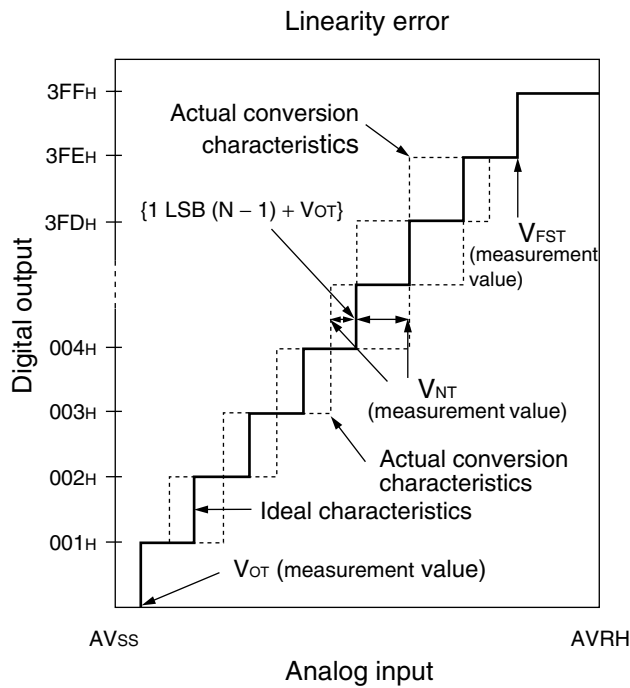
Linearity error

Digital output

3FFH

3FEH

3FDH

004H

003H

002H

001H

Actual conversion characteristics

{1 LSB (N − 1) + VOT}

VFST (measurement value)

VNT (measurement value)

Actual conversion characteristics

Ideal characteristics

VOT (measurement value)

AVSS

AVRH

Analog input